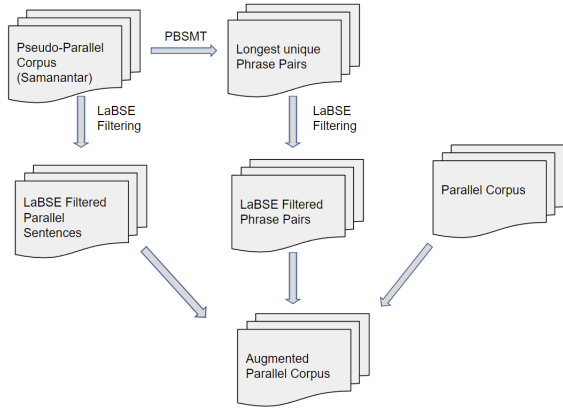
Pseudo-Parallel Corpus (Samanantar)

PBSMT

Longest unique Phrase Pairs

LaBSE Filtering

LaBSE Filtering

LaBSE Filtered Parallel Sentences

LaBSE Filtered Phrase Pairs

Parallel Corpus

Augmented Parallel Corpus